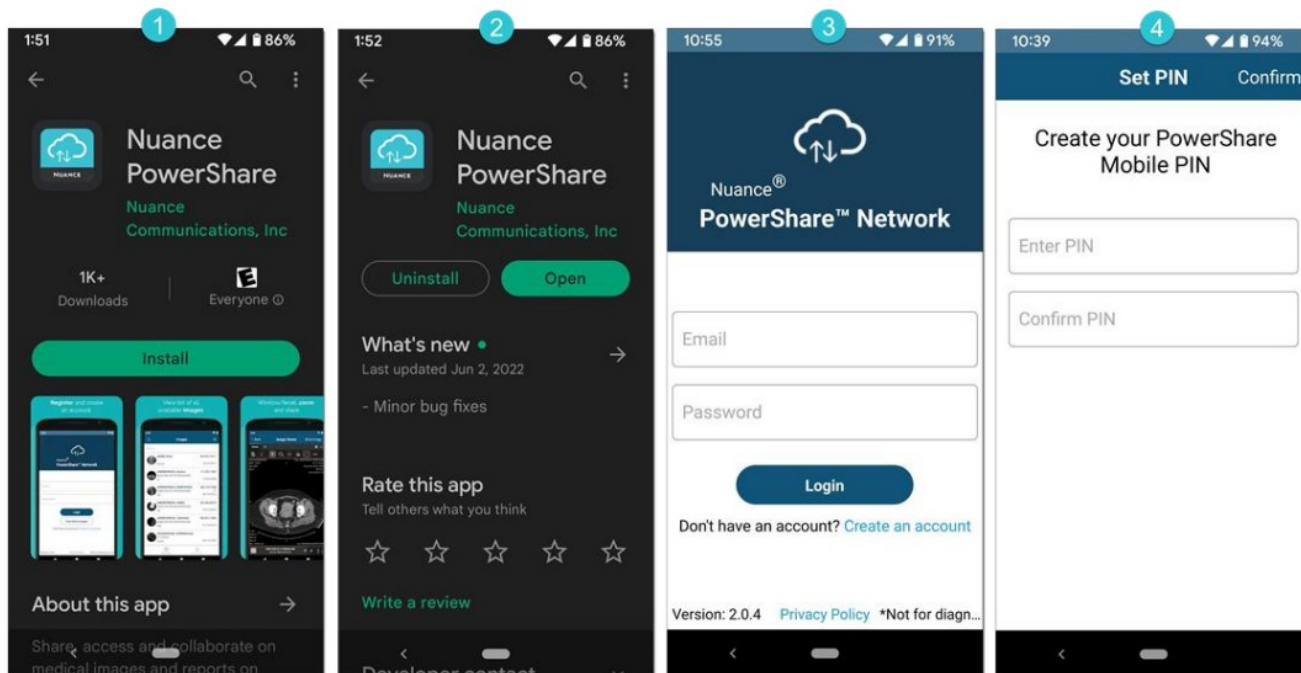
1

1:51

86%

NUANCE

Nuance PowerShare

Nuance Communications, Inc

1K+
Downloads

E
Everyone ⓘ

Install

Register and create an account

View list of all available images

Window/level, zoom and more

About this app

Share, access and collaborate on medical images and reports on

2

1:52

86%

NUANCE

Nuance PowerShare

Nuance Communications, Inc

Uninstall

Open

What's new •
Last updated Jun 2, 2022

- Minor bug fixes

Rate this app
Tell others what you think

Write a review

Developer contact

3

10:55

91%

Nuance®
PowerShare™ Network

Email

Password

Login

Don't have an account? Create an account

Version: 2.0.4 Privacy Policy *Not for diagn...

4

10:39

94%

Set PIN Confirm

Create your PowerShare Mobile PIN

Enter PIN

Confirm PIN